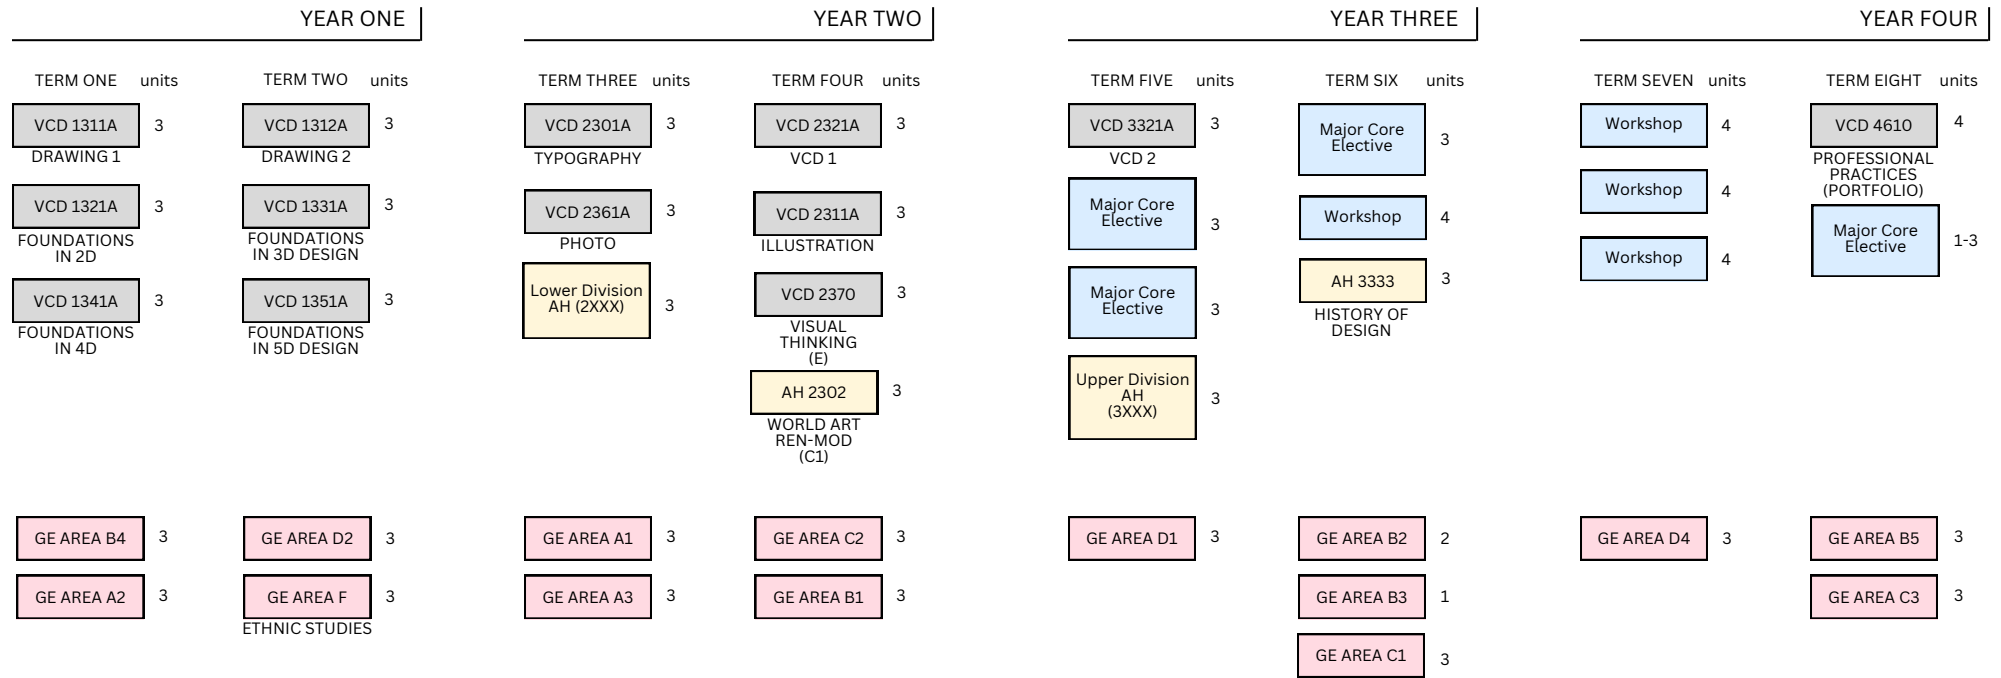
YEAR ONE

TERM ONE units

VCD 1311A 3
DRAWING 1

VCD 1321A 3
FOUNDATIONS IN 2D

VCD 1341A 3
FOUNDATIONS IN 4D

GE AREA B4 3

GE AREA A2 3

TERM TWO units

VCD 1312A 3
DRAWING 2

VCD 1331A 3
FOUNDATIONS IN 3D DESIGN

VCD 1351A 3
FOUNDATIONS IN 5D DESIGN

GE AREA D2 3

GE AREA F 3
ETHNIC STUDIES

YEAR TWO

TERM THREE units

VCD 2301A 3
TYPOGRAPHY

VCD 2361A 3
PHOTO

Lower Division AH (2XXX) 3

GE AREA A1 3

GE AREA A3 3

TERM FOUR units

VCD 2321A 3
VCD 1

VCD 2311A 3
ILLUSTRATION

VCD 2370 3
VISUAL THINKING (E)

AH 2302 3
WORLD ART REN-MOD (C1)

GE AREA C2 3

GE AREA B1 3

YEAR THREE

TERM FIVE units

VCD 3321A 3
VCD 2

Major Core Elective 3

Major Core Elective 3

Upper Division AH (3XXX) 3

GE AREA D1 3

TERM SIX units

Major Core Elective 3

Workshop 4

AH 3333 3
HISTORY OF DESIGN

GE AREA B2 2

GE AREA B3 1

GE AREA C1 3

YEAR FOUR

TERM SEVEN units

Workshop 4

Workshop 4

Workshop 4

GE AREA D4 3

TERM EIGHT units

VCD 4610 4
PROFESSIONAL PRACTICES (PORTFOLIO)

Major Core Elective 1-3

GE AREA B5 3

GE AREA C3 3